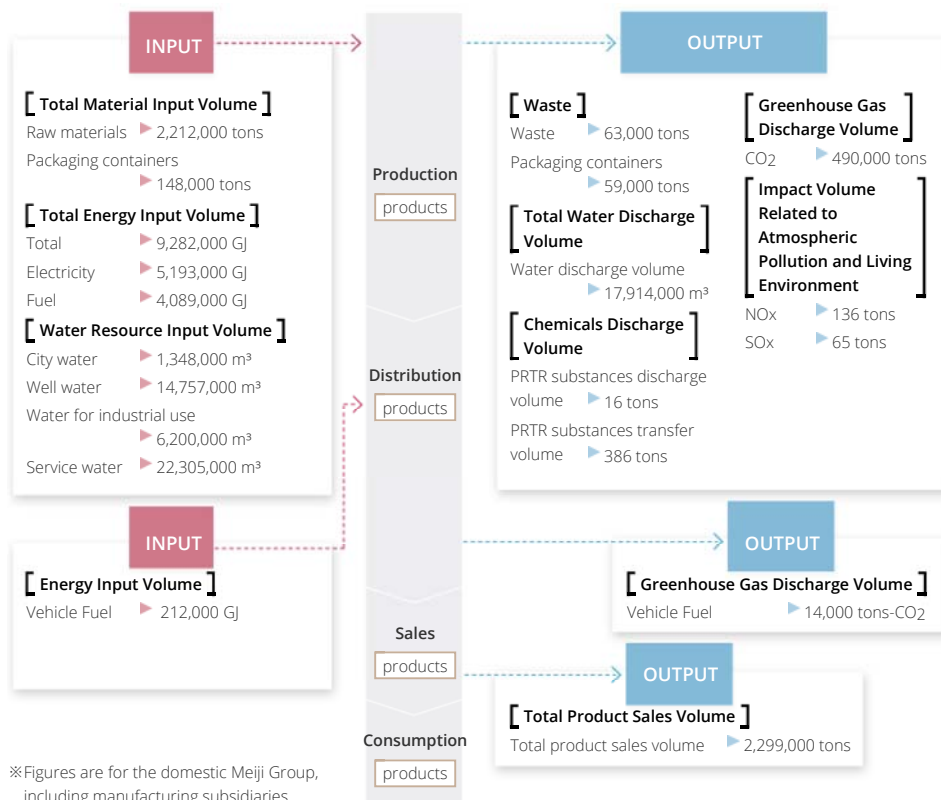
INPUT

Total Material Input Volume
Raw materials 2,212,000 tons
Packaging containers 148,000 tons

Total Energy Input Volume
Total 9,282,000 GJ
Electricity 5,193,000 GJ
Fuel 4,089,000 GJ

Water Resource Input Volume
City water 1,348,000 m³
Well water 14,757,000 m³
Water for industrial use 6,200,000 m³
Service water 22,305,000 m³

INPUT

Energy Input Volume
Vehicle Fuel 212,000 GJ

Production
products

Distribution
products

Sales
products

Consumption
products

OUTPUT

Waste
Waste 63,000 tons
Packaging containers 59,000 tons

Total Water Discharge Volume
Water discharge volume 17,914,000 m³

Chemicals Discharge Volume
PRTR substances discharge volume 16 tons
PRTR substances transfer volume 386 tons

Greenhouse Gas Discharge Volume
CO2 490,000 tons

Impact Volume Related to Atmospheric Pollution and Living Environment
NOx 136 tons
SOx 65 tons

OUTPUT

Greenhouse Gas Discharge Volume
Vehicle Fuel 14,000 tons-CO2

OUTPUT

Total Product Sales Volume
Total product sales volume 2,299,000 tons

※Figures are for the domestic Meiji Group, including manufacturing subsidiaries